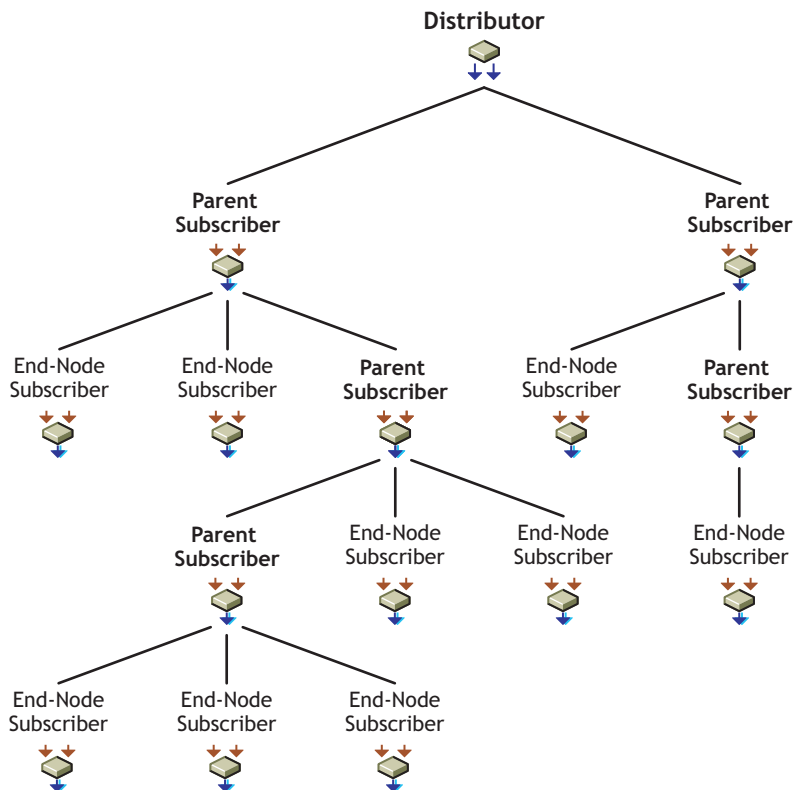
Distributor

Parent Subscriber

Parent Subscriber

End-Node Subscriber

End-Node Subscriber

Parent Subscriber

End-Node Subscriber

Parent Subscriber

Parent Subscriber

End-Node Subscriber

End-Node Subscriber

End-Node Subscriber

End-Node Subscriber

End-Node Subscriber

End-Node Subscriber